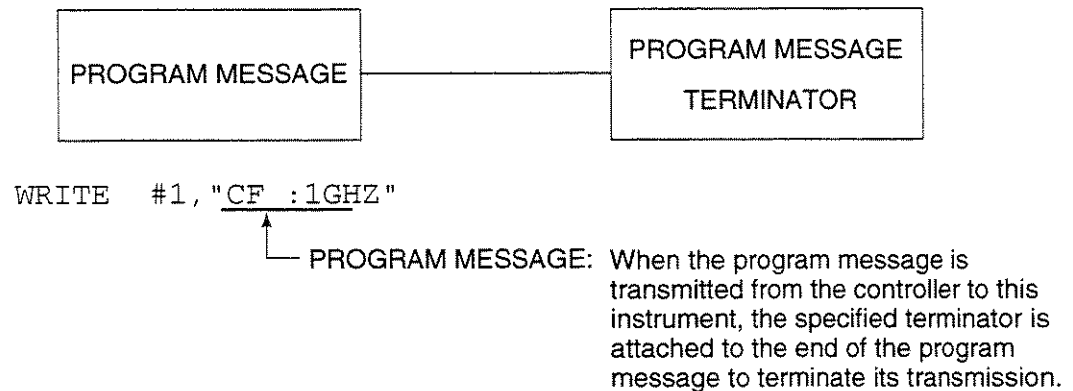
PROGRAM MESSAGE

PROGRAM MESSAGE TERMINATOR

WRITE #1,"CF :1GHZ"

PROGRAM MESSAGE: When the program message is transmitted from the controller to this instrument, the specified terminator is attached to the end of the program message to terminate its transmission.